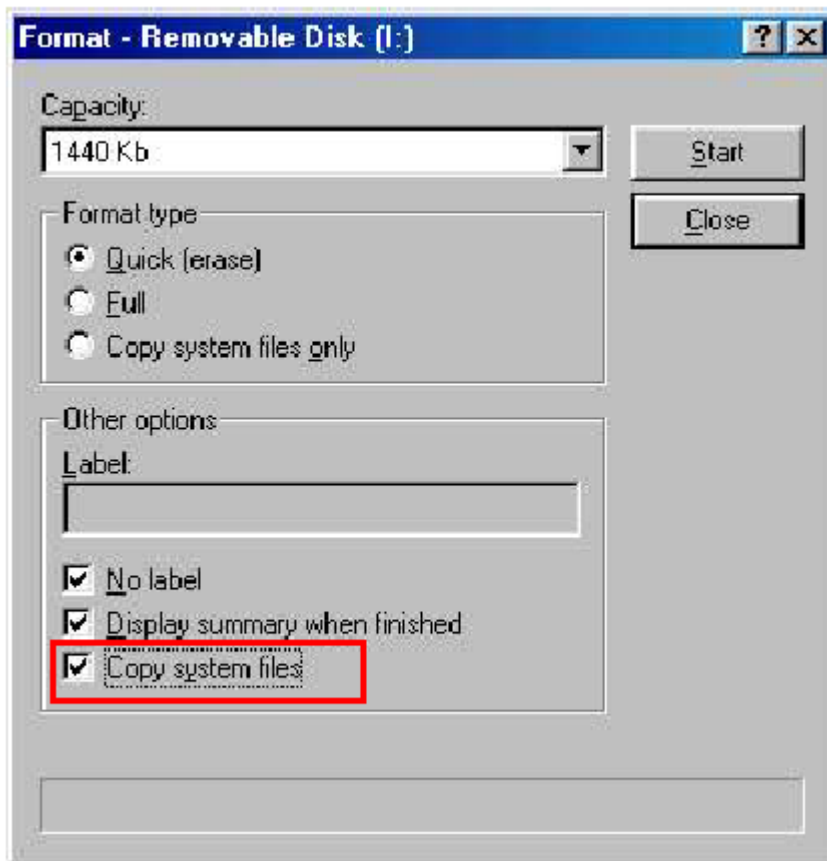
Format - Removable Disk (I:)

?

Capacity:

1440 Kb

Start

Close

Format type

Quick (erase)

Full

Copy system files only

Other options

Label:

No label

Display summary when finished

Copy system files